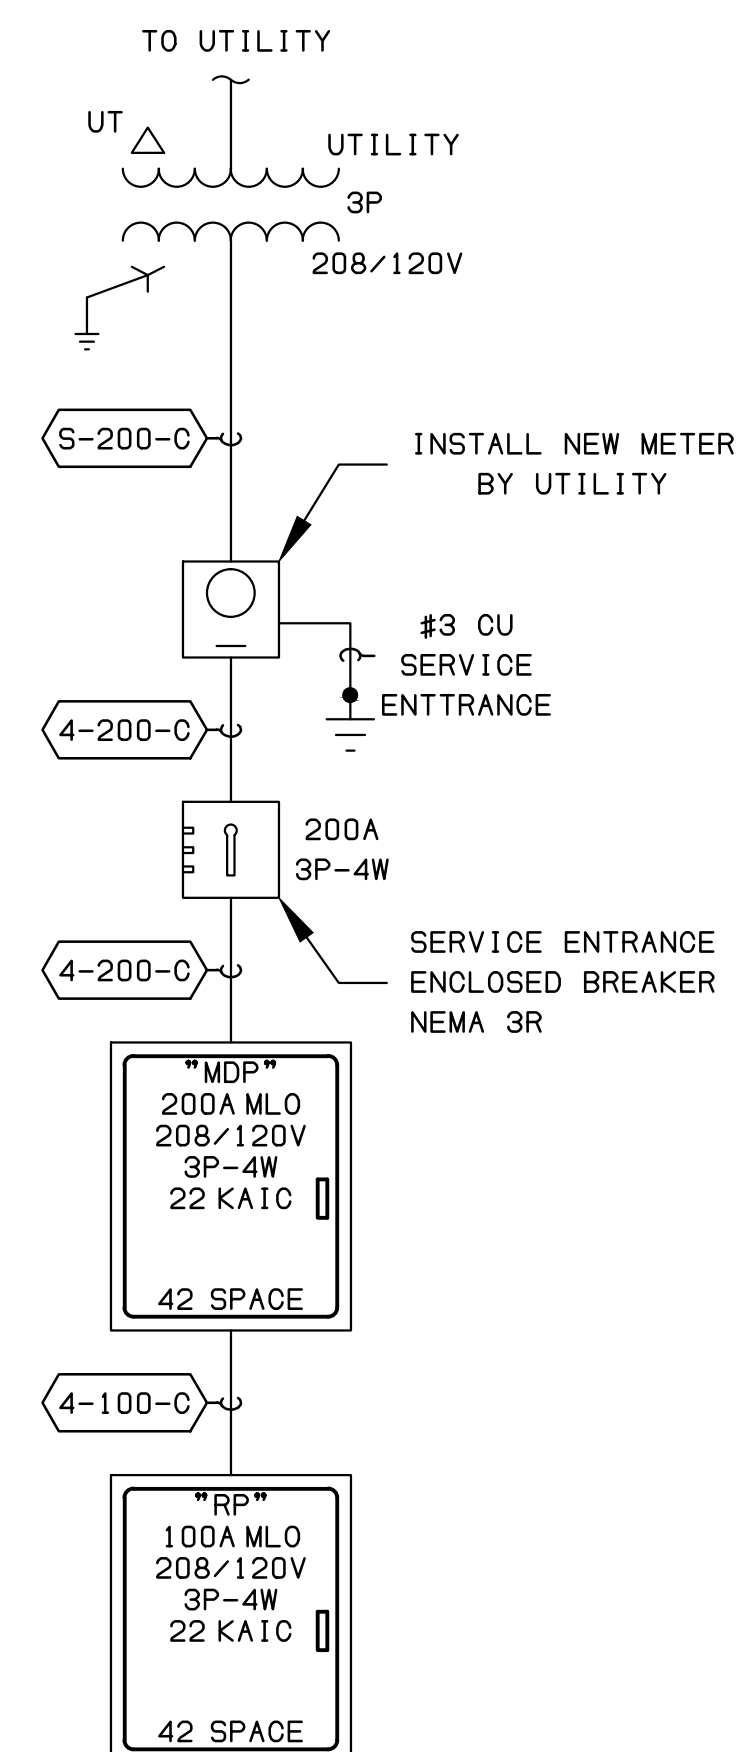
TO UTILITY

UT

UTILITY
3P
208/120V

S-200-C

INSTALL NEW METER
BY UTILITY

#3 CU
SERVICE
ENTTRANCE

4-200-C

200A
3P-4W

SERVICE ENTRANCE
ENCLOSED BREAKER
NEMA 3R

4-200-C

"MDP"
200A MLO
208/120V
3P-4W
22 KAIC

42 SPACE

4-100-C

"RP"
100A MLO
208/120V
3P-4W
22 KAIC

42 SPACE